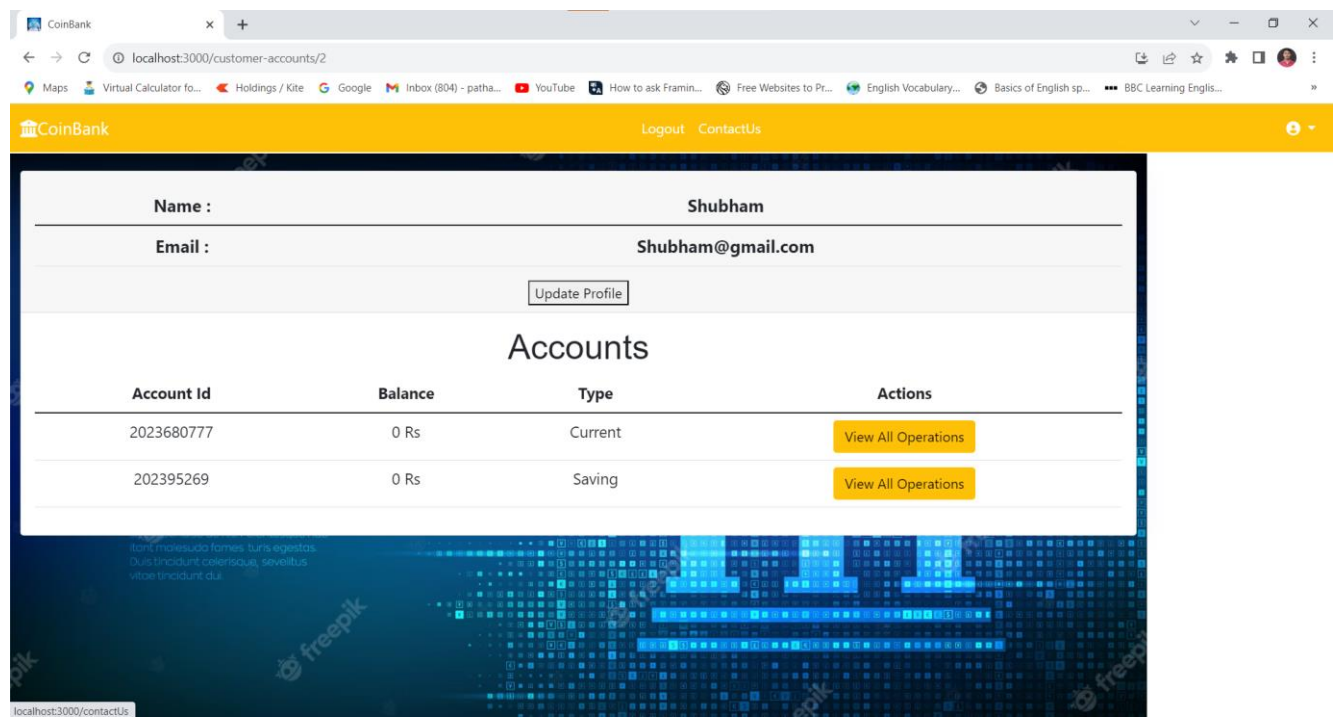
CoinBank
localhost:3000/customer-accounts/2
Maps Virtual Calculator fo... Holdings / Kite Google Inbox (804) - patha... YouTube How to ask Framin... Free Websites to Pr... English Vocabulary... Basics of English sp... BBC Learning Englis...

CoinBank
Logout ContactUs

| Name : | Shubham |
|---|---|
| Email : | Shubham@gmail.com |

Update Profile

Accounts

| Account Id | Balance | Type | Actions |
|---|---|---|---|
| 2023680777 | 0 Rs | Current | View All Operations |
| 202395269 | 0 Rs | Saving | View All Operations |

itant malesuada fames turis egestas. Duis tincidunt celerisque, sevelitus vitae tincidunt dui.

freepik

localhost:3000/contactUs